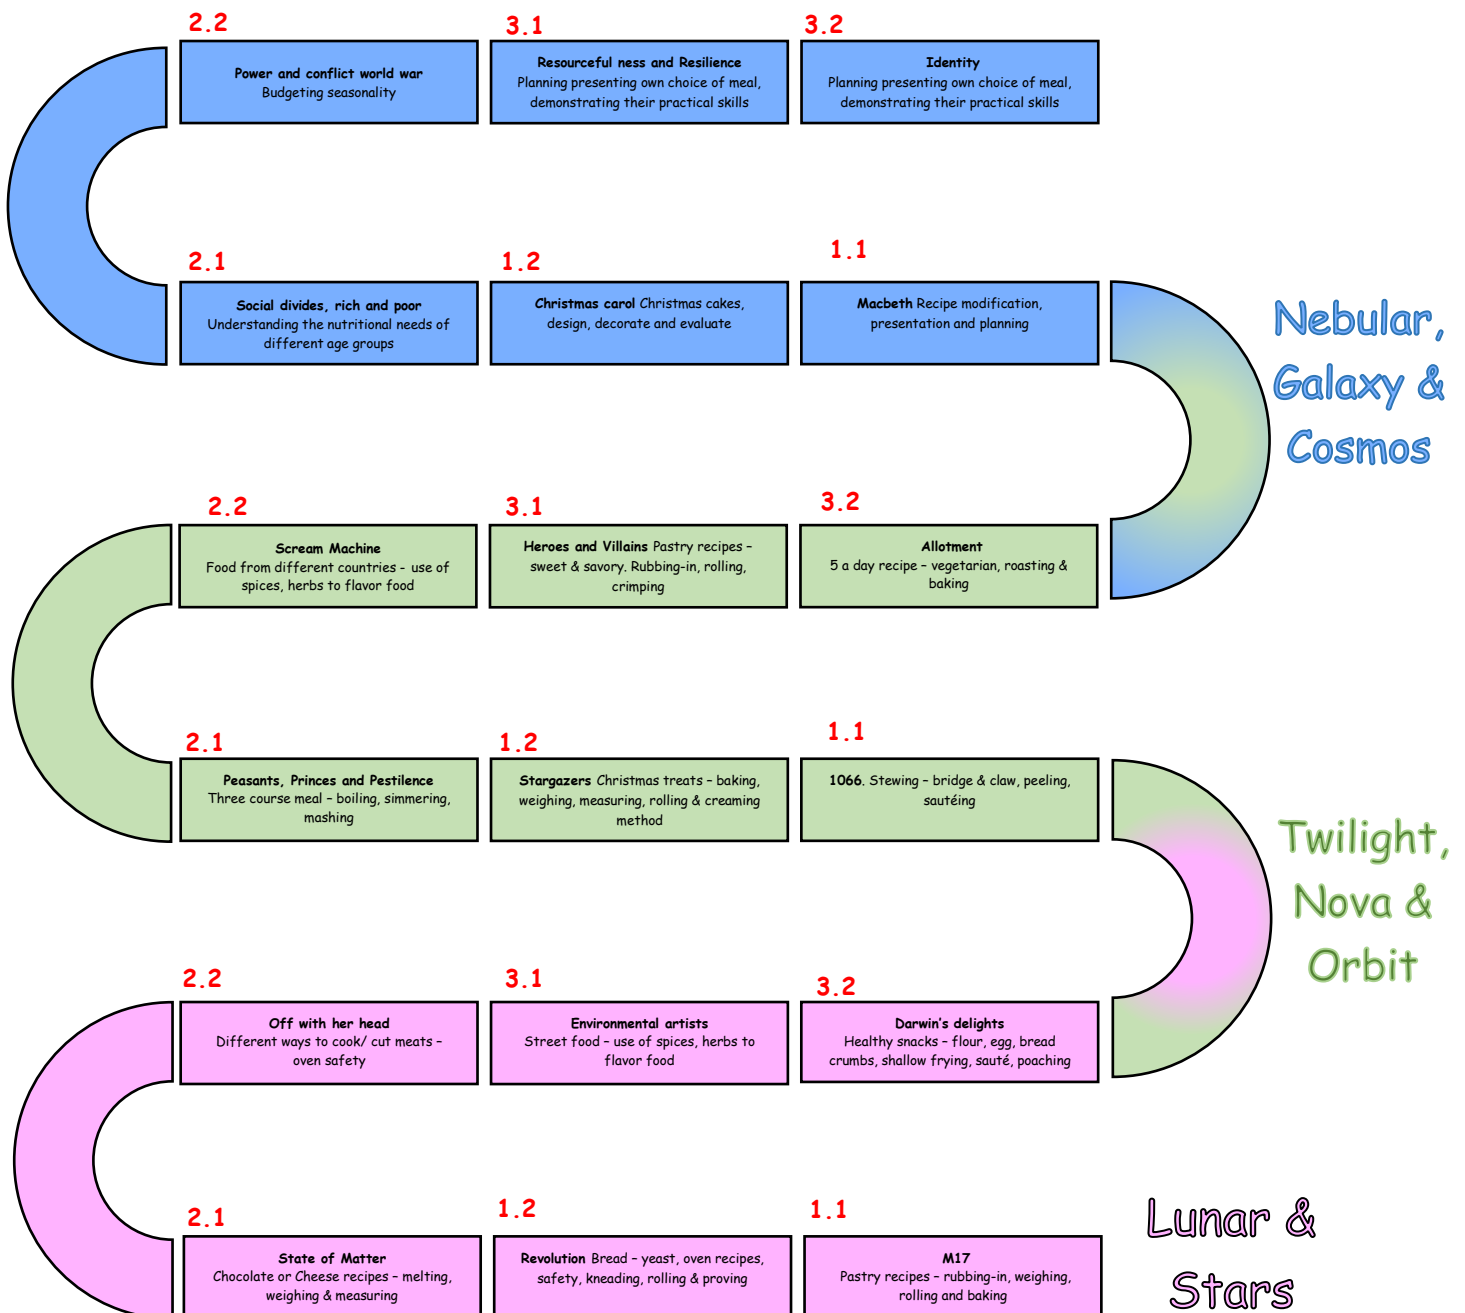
2.2
Power and conflict world war
Budgeting seasonality

3.1
Resourceful ness and Resilience
Planning presenting own choice of meal, demonstrating their practical skills

3.2
Identity
Planning presenting own choice of meal, demonstrating their practical skills

2.1
Social divides, rich and poor
Understanding the nutritional needs of different age groups

1.2
Christmas carol Christmas cakes, design, decorate and evaluate

1.1
Macbeth Recipe modification, presentation and planning

Nebular, Galaxy & Cosmos

2.2
Scream Machine
Food from different countries - use of spices, herbs to flavor food

3.1
Heroes and Villains Pastry recipes – sweet & savory. Rubbing-in, rolling, crimping

3.2
Allotment
5 a day recipe – vegetarian, roasting & baking

2.1
Peasants, Princes and Pestilence
Three course meal – boiling, simmering, mashing

1.2
Stargazers Christmas treats – baking, weighing, measuring, rolling & creaming method

1.1
1066. Stewing – bridge & claw, peeling, sautéing

Twilight, Nova & Orbit

2.2
Off with her head
Different ways to cook/ cut meats – oven safety

3.1
Environmental artists
Street food – use of spices, herbs to flavor food

3.2
Darwin's delights
Healthy snacks – flour, egg, bread crumbs, shallow frying, sauté, poaching

2.1
State of Matter
Chocolate or Cheese recipes – melting, weighing & measuring

1.2
Revolution Bread – yeast, oven recipes, safety, kneading, rolling & proving

1.1
M17
Pastry recipes – rubbing-in, weighing, rolling and baking

Lunar & Stars